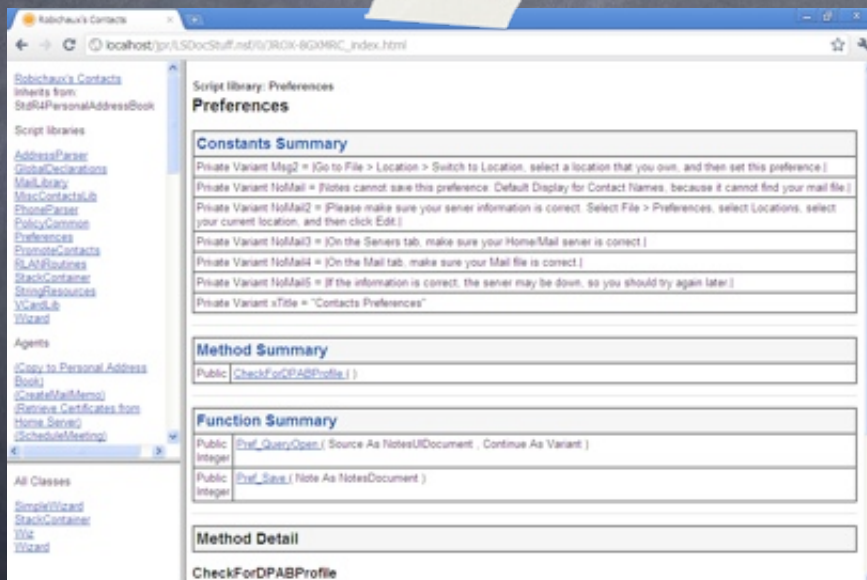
Robichaux's Contacts

localhost/lpr/LSDocStuff.nsf/0/3R0X-8GXMRC_index.html

Robichaux's Contacts
Inherits from:
StdR4PersonalAddressBook

Script libraries

AddressParser
GlobalDeclarations
MailLibrary
MiscContactsLib
PhoneParser
PolicyCommon
Preferences
PromoteContacts
RLANRoutines
StackContainer
StringResources
VCardLib
Wizard

Agents

(Copy to Personal Address Book)
(CreateMailMemo)
(Retrieve Certificates from Home Server)
(ScheduleMeeting)

All Classes

SimpleWizard
StackContainer
Wiz
Wizard

Script library: Preferences

Preferences

Constants Summary

| Private Variant Msg2 = {Go to File > Location > Switch to Location, select a location that you own, and then set this preference.} |
|---|
| Private Variant NoMail = {Notes cannot save this preference: Default Display for Contact Names, because it cannot find your mail file.} |
| Private Variant NoMail2 = {Please make sure your server information is correct. Select File > Preferences, select Locations, select your current location, and then click Edit.} |
| Private Variant NoMail3 = {On the Servers tab, make sure your Home/Mail server is correct.} |
| Private Variant NoMail4 = {On the Mail tab, make sure your Mail file is correct.} |
| Private Variant NoMail5 = {If the information is correct, the server may be down, so you should try again later.} |
| Private Variant xTitle = "Contacts Preferences" |

Method Summary

| Public | CheckForDPABProfile ( ) |
|---|---|

Function Summary

| Public Integer | Pref_QueryOpen ( Source As NotesUIDocument , Continue As Variant ) |
|---|---|
| Public Integer | Pref_Save ( Note As NotesDocument ) |

Method Detail

CheckForDPABProfile